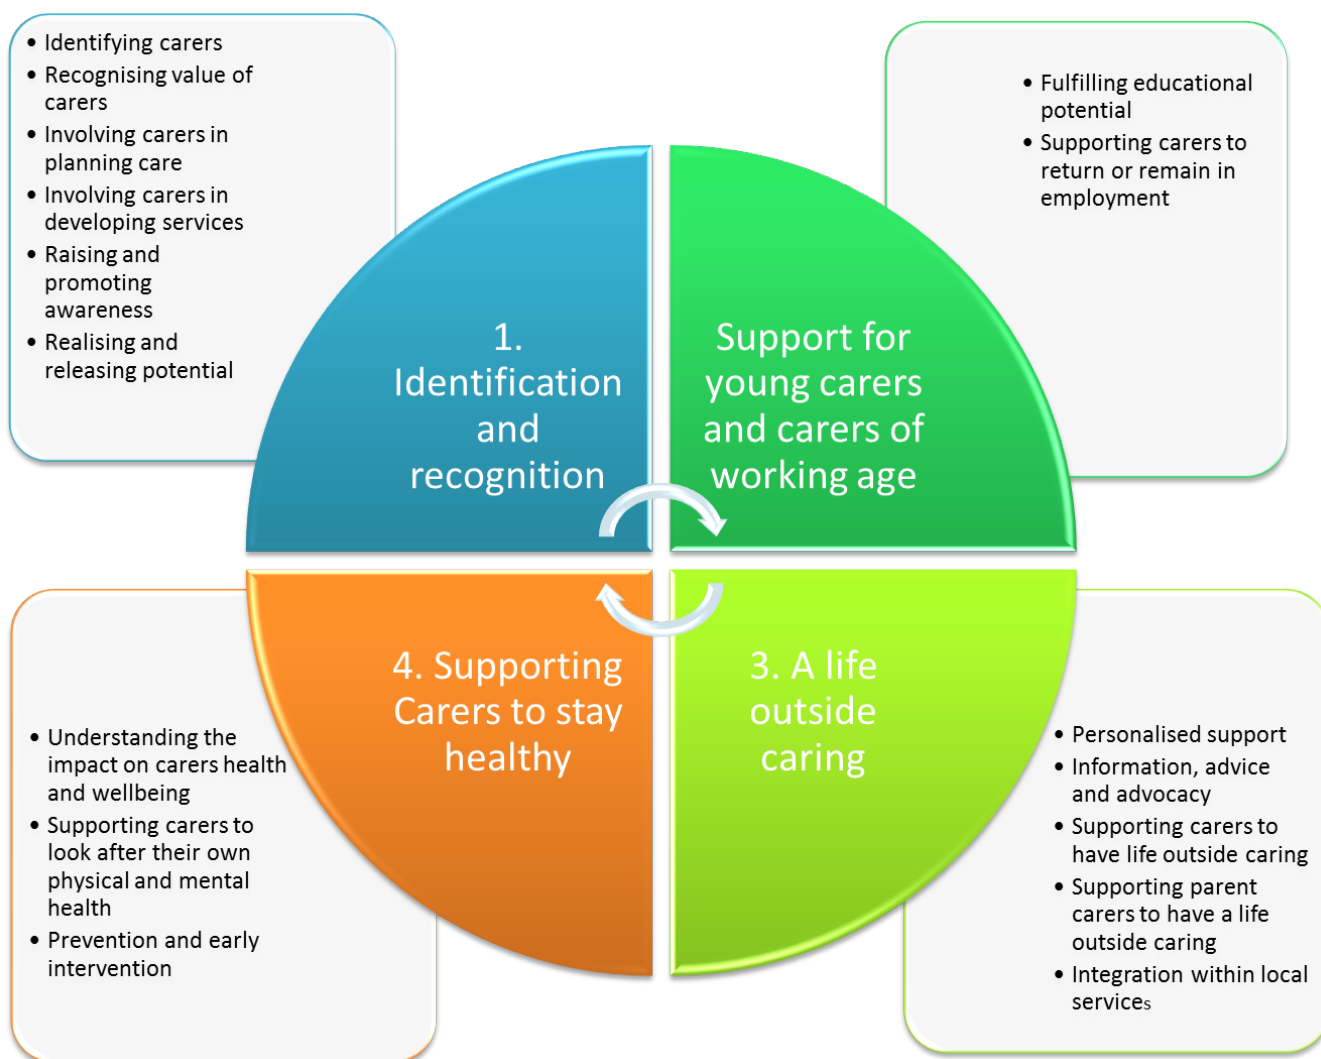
- Identifying carers
- Recognising value of carers
- Involving carers in planning care
- Involving carers in developing services
- Raising and promoting awareness
- Realising and releasing potential

- Fulfilling educational potential
- Supporting carers to return or remain in employment

1. Identification and recognition

Support for young carers and carers of working age

4. Supporting Carers to stay healthy

3. A life outside caring

- Understanding the impact on carers health and wellbeing
- Supporting carers to look after their own physical and mental health
- Prevention and early intervention

- Personalised support
- Information, advice and advocacy
- Supporting carers to have life outside caring
- Supporting parent carers to have a life outside caring
- Integration within local services